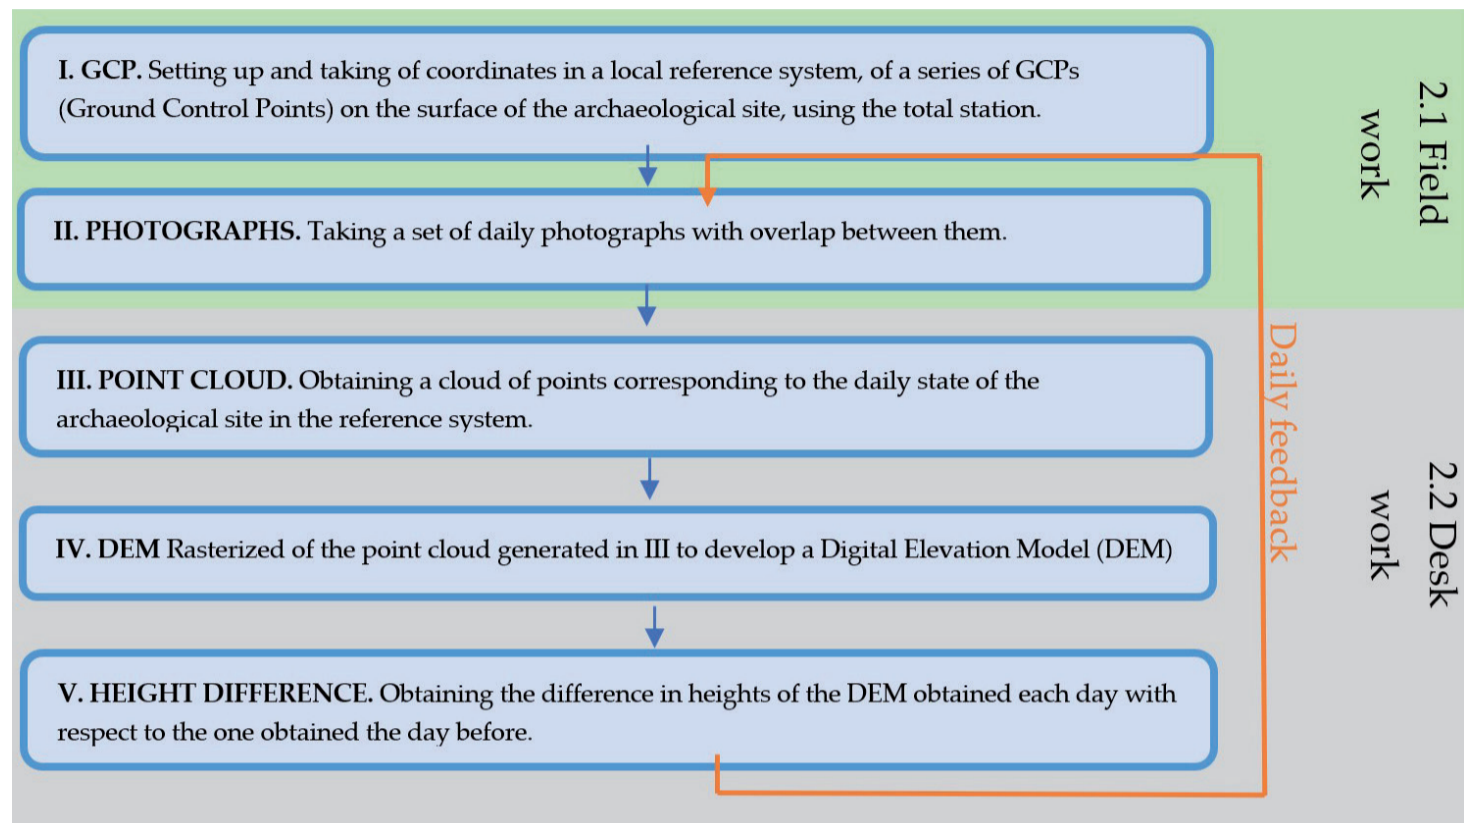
I. GCP. Setting up and taking of coordinates in a local reference system, of a series of GCPs (Ground Control Points) on the surface of the archaeological site, using the total station.

II. PHOTOGRAPHS. Taking a set of daily photographs with overlap between them.

III. POINT CLOUD. Obtaining a cloud of points corresponding to the daily state of the archaeological site in the reference system.

IV. DEM Rasterized of the point cloud generated in III to develop a Digital Elevation Model (DEM)

V. HEIGHT DIFFERENCE. Obtaining the difference in heights of the DEM obtained each day with respect to the one obtained the day before.

2.1 Field work

Daily feedback

2.2 Desk work